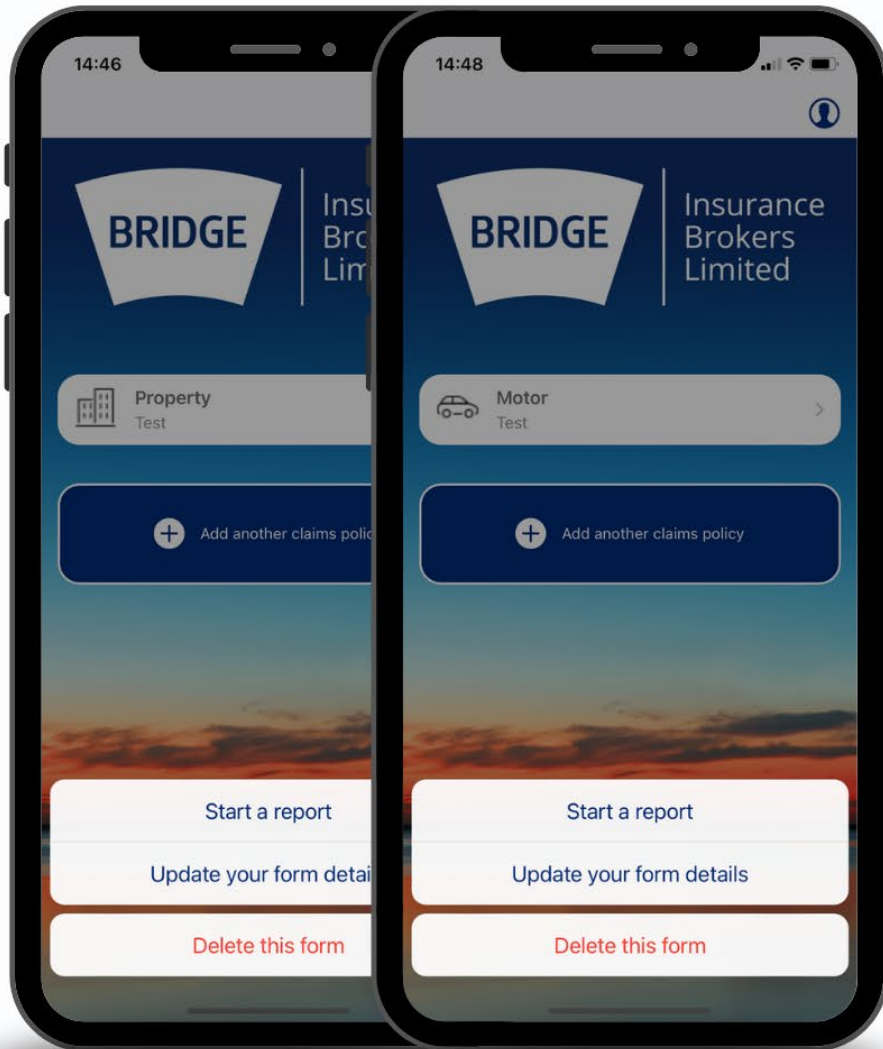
14:46

BRIDGE

Insu
Bro
Lim

Property
Test

Add another claims polic

Start a report

Update your form detai

Delete this form

14:48

BRIDGE

Insurance
Brokers
Limited

Motor
Test

Add another claims policy

Start a report

Update your form details

Delete this form